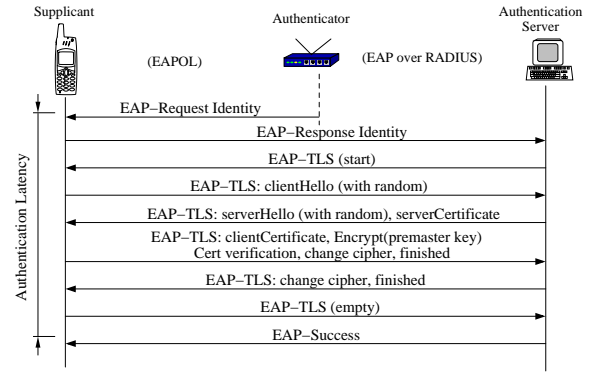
Supplicant

Authenticator

Authentication Server

(EAPOL)

(EAP over RADIUS)

Authentication Latency

EAP−Request Identity

EAP−Response Identity

EAP−TLS (start)

EAP−TLS: clientHello (with random)

EAP−TLS: serverHello (with random), serverCertificate

EAP−TLS: clientCertificate, Encrypt(premaster key) Cert verification, change cipher, finished

EAP−TLS: change cipher, finished

EAP−TLS (empty)

EAP−Success